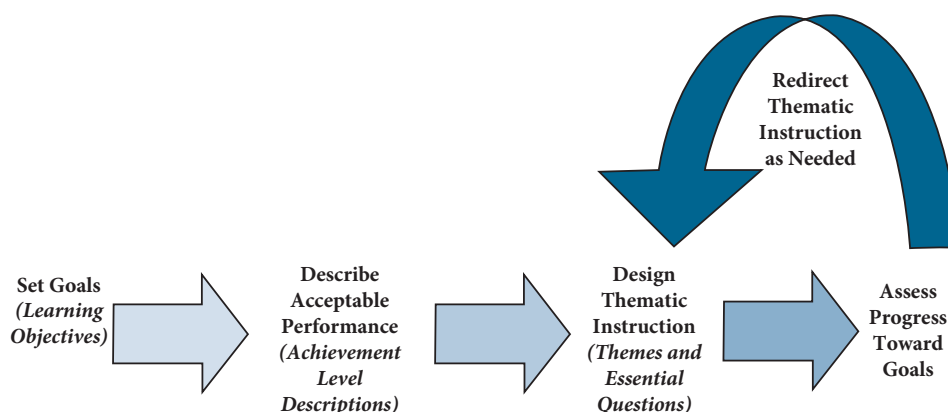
Redirect Thematic Instruction as Needed

Set Goals *(Learning Objectives)*

Describe Acceptable Performance *(Achievement Level Descriptions)*

Design Thematic Instruction *(Themes and Essential Questions)*

Assess Progress Toward Goals